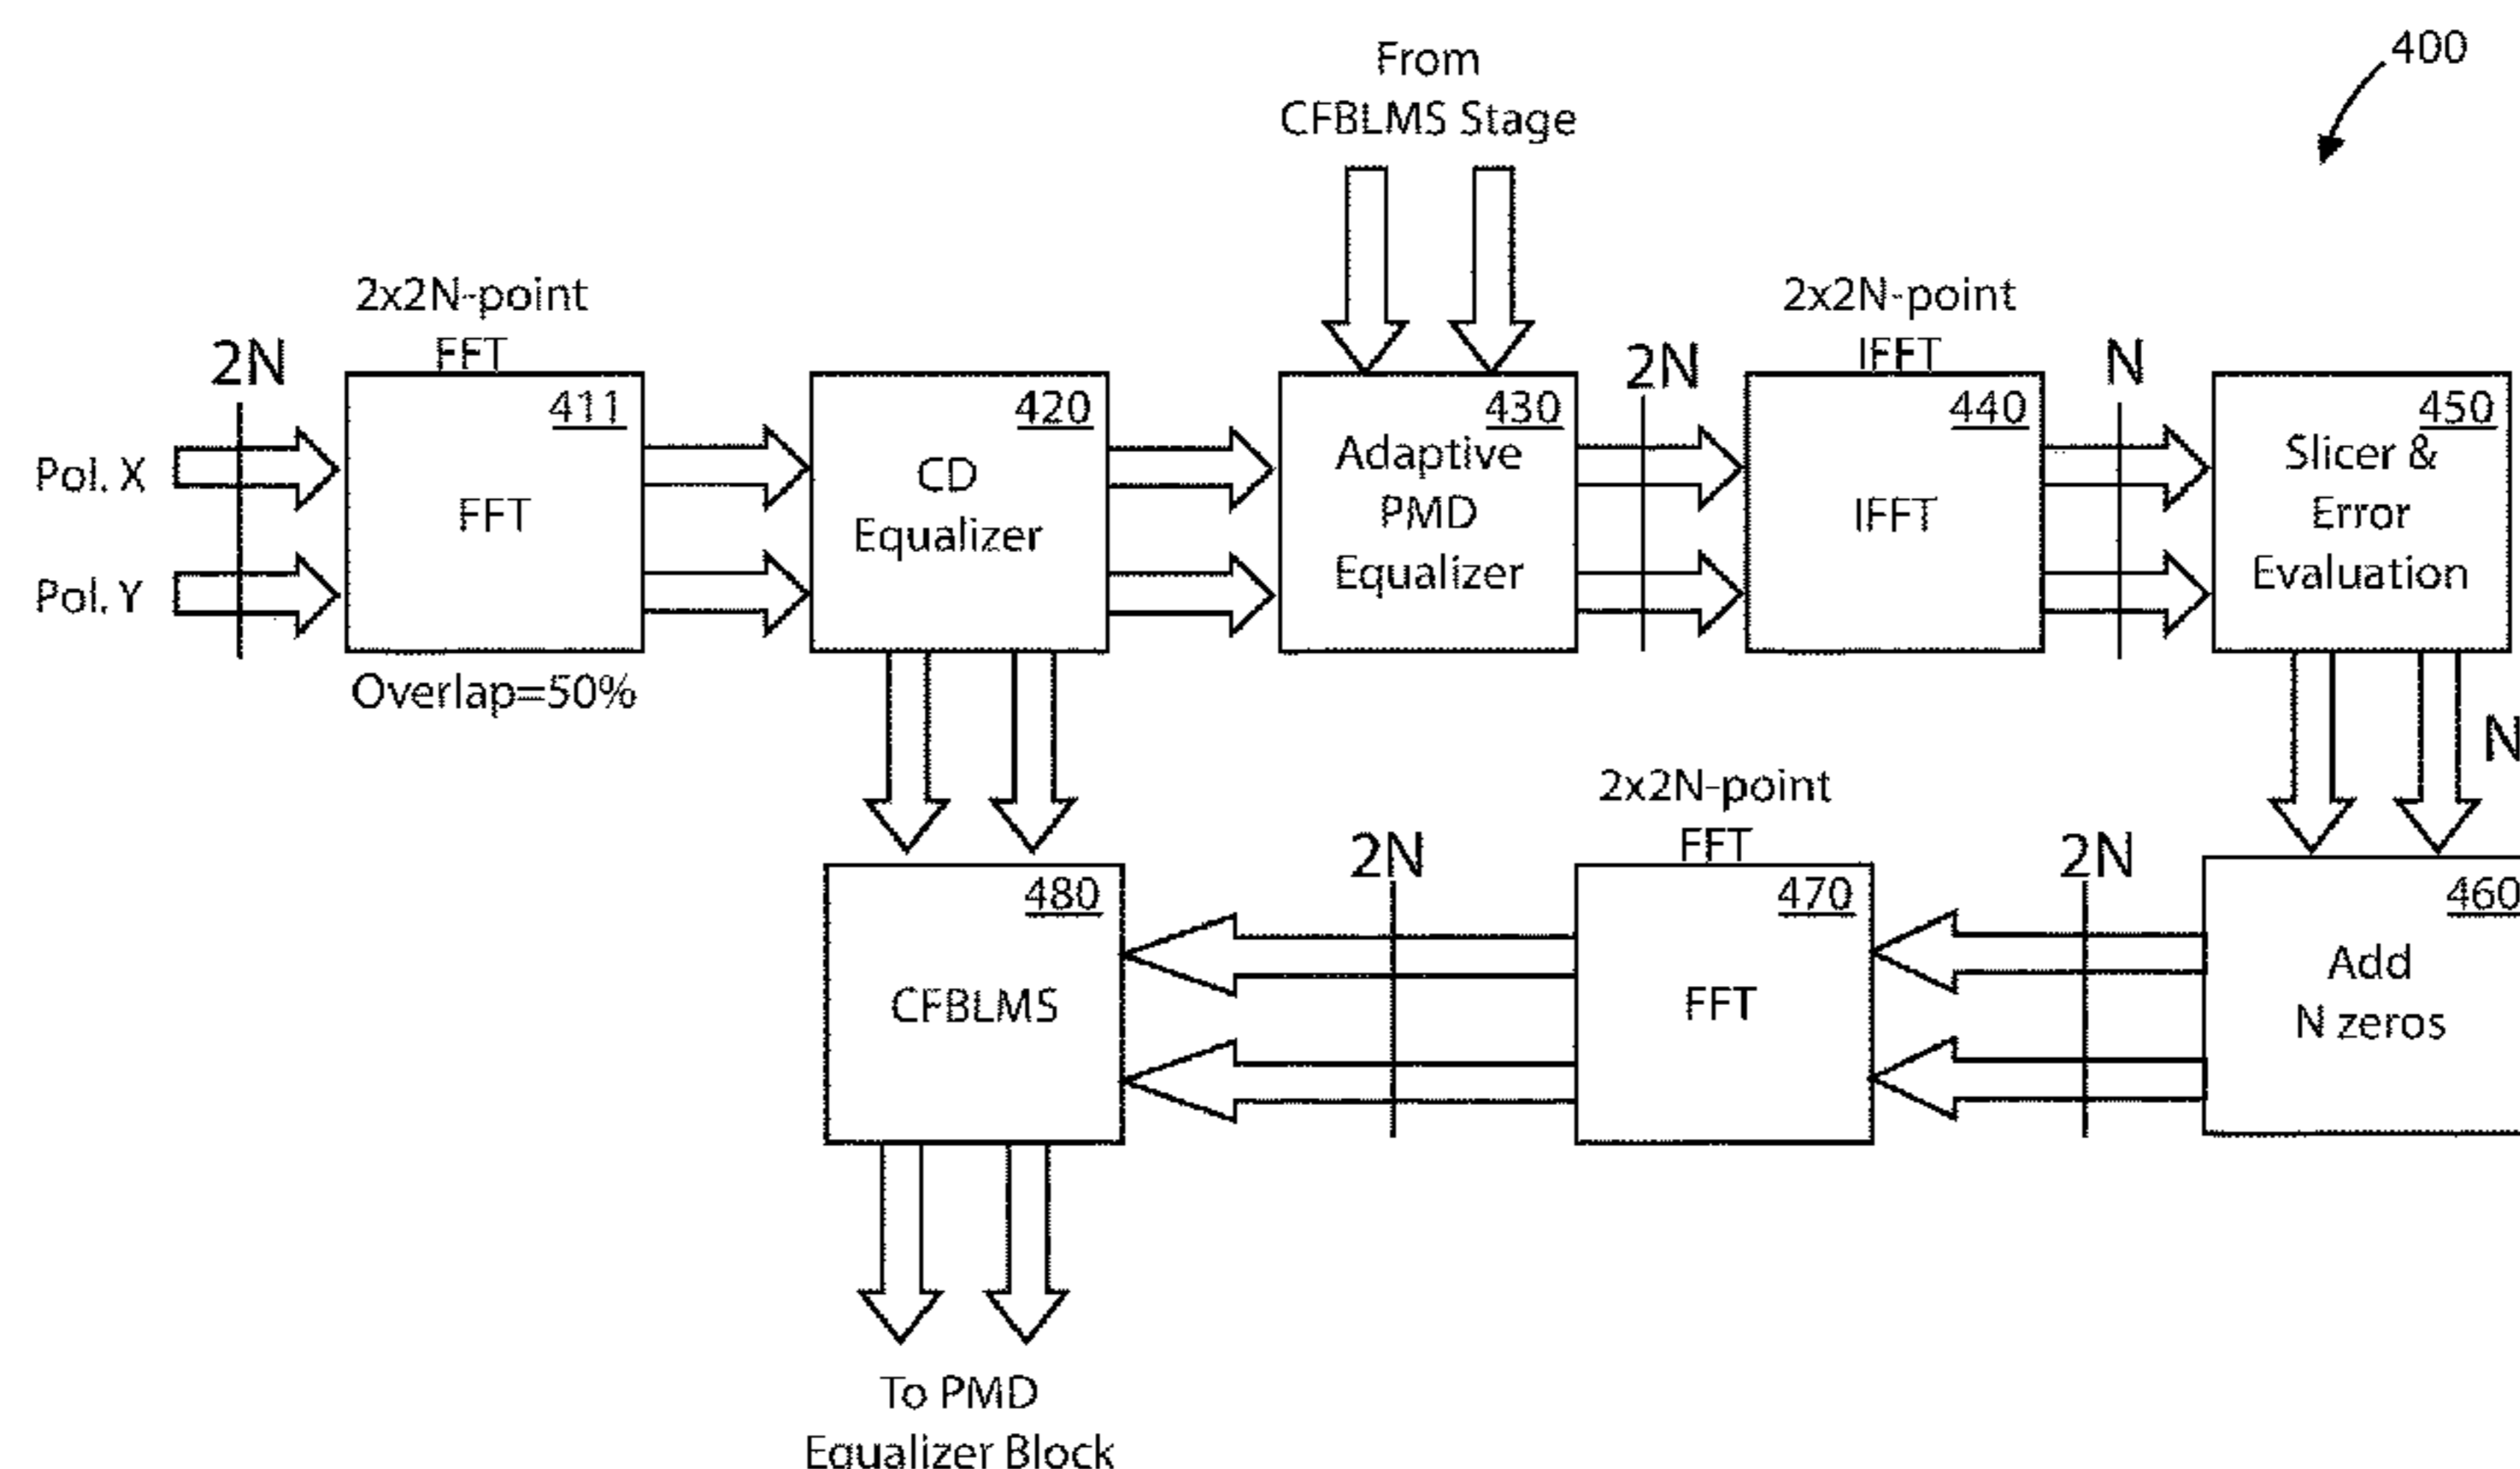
400

From CFBLMS Stage

2x2N-point FFT

2N

411

FFT

Pol. X

Pol. Y

Overlap=50%

420

CD Equalizer

430

Adaptive PMD Equalizer

2N

2x2N-point IFFT

440

IFFT

N

450

Slicer & Error Evaluation

N

460

Add N zeros

2N

2x2N-point FFT

470

FFT

2N

480

CFBLMS

To PMD Equalizer Block